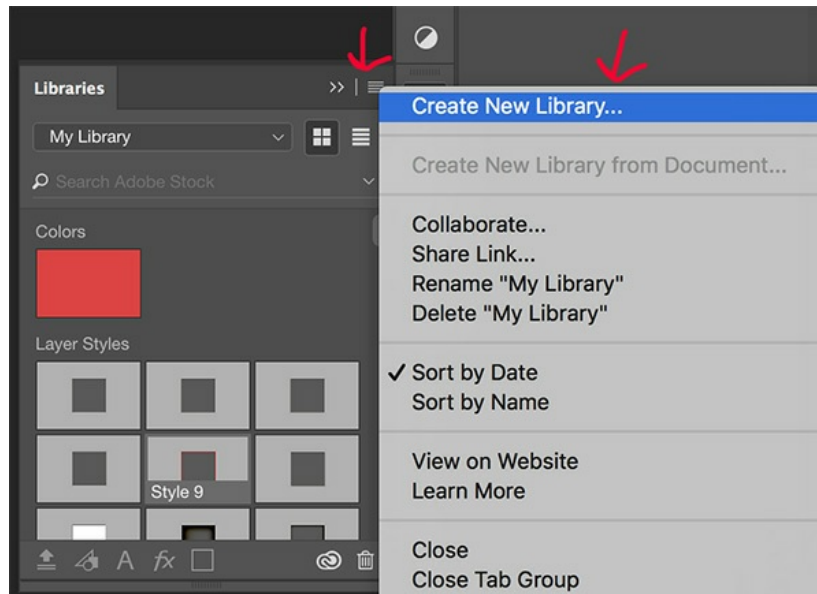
Libraries

My Library

Search Adobe Stock

Colors

Layer Styles

Style 9

Create New Library...

Create New Library from Document...

Collaborate...
Share Link...
Rename "My Library"
Delete "My Library"

✓ Sort by Date
Sort by Name

View on Website
Learn More

Close
Close Tab Group